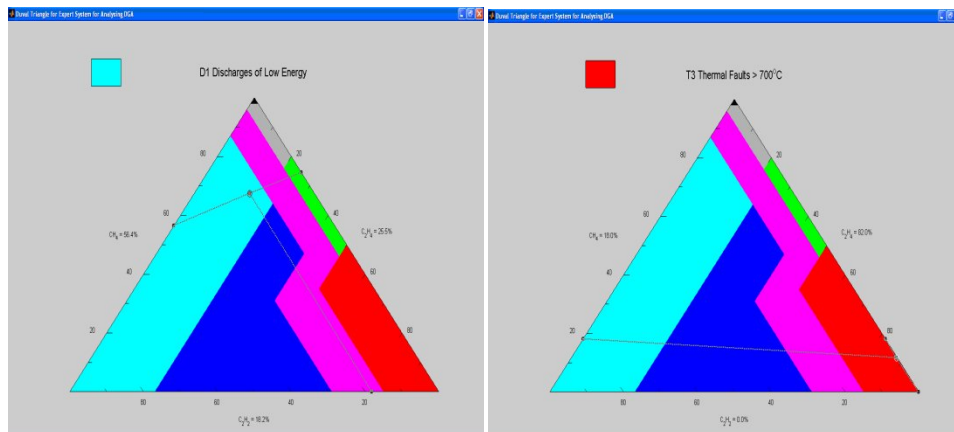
Duval Triangle for Expert System for Analysing DGA

D1 Discharges of Low Energy

80
60
40
20
$CH_4$ = 58.4%
20
40
60
80
$C_2H_4$ = 25.5%
80
60
40
20
$C_2H_2$ = 16.2%

Duval Triangle for Expert System for Analysing DGA

T3 Thermal Faults > 700°C

80
60
40
20
$CH_4$ = 18.0%
20
40
60
80
$C_2H_4$ = 82.0%
80
60
40
20
$C_2H_2$ = 0.0%